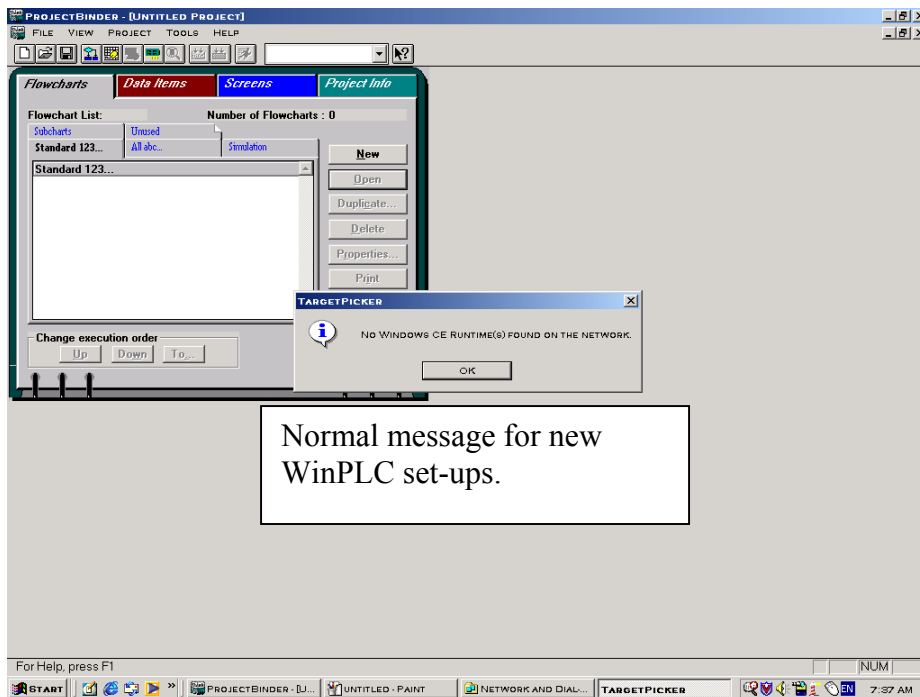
ProjectBinder - [Untitled Project]
File View Project Tools Help

Flowcharts
Data Items
Screens
Project Info

Flowchart List:
Number of Flowcharts : 0

Subcharts
Unused
Standard 123...
All abc...
Simulation

Standard 123...

New
Open
Duplicate...
Delete
Properties...
Print

Change execution order
Up
Down
To...

TargetPicker
No Windows CE Runtime(s) found on the network.
OK

Normal message for new WinPLC set-ups.

For Help, press F1
NUM

Start
ProjectBinder - [U...
untitled - Paint
Network and Dial...
TargetPicker
EN
7:37 AM